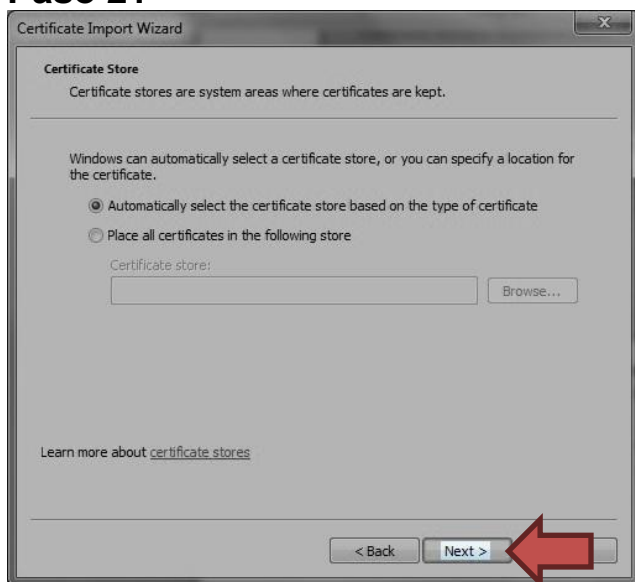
Paso 2 :

Certificate Import Wizard

Certificate Store
Certificate stores are system areas where certificates are kept.

Windows can automatically select a certificate store, or you can specify a location for the certificate.

Automatically select the certificate store based on the type of certificate

Place all certificates in the following store

Certificate store:

Browse...

Learn more about certificate stores

< Back

Next >